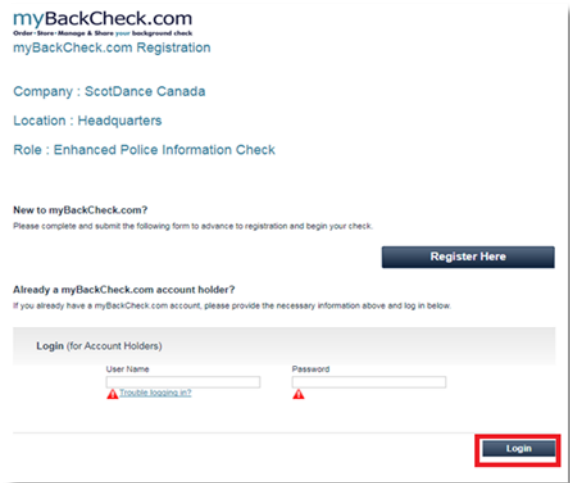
myBackCheck.com
Order • Store • Manage & Share your background check
myBackCheck.com Registration

Company : ScotDance Canada

Location : Headquarters

Role : Enhanced Police Information Check

New to myBackCheck.com?
Please complete and submit the following form to advance to registration and begin your check.

Register Here

Already a myBackCheck.com account holder?
If you already have a myBackCheck.com account, please provide the necessary information above and log in below.

Login (for Account Holders)

User Name
Trouble logging in?

Password

Login